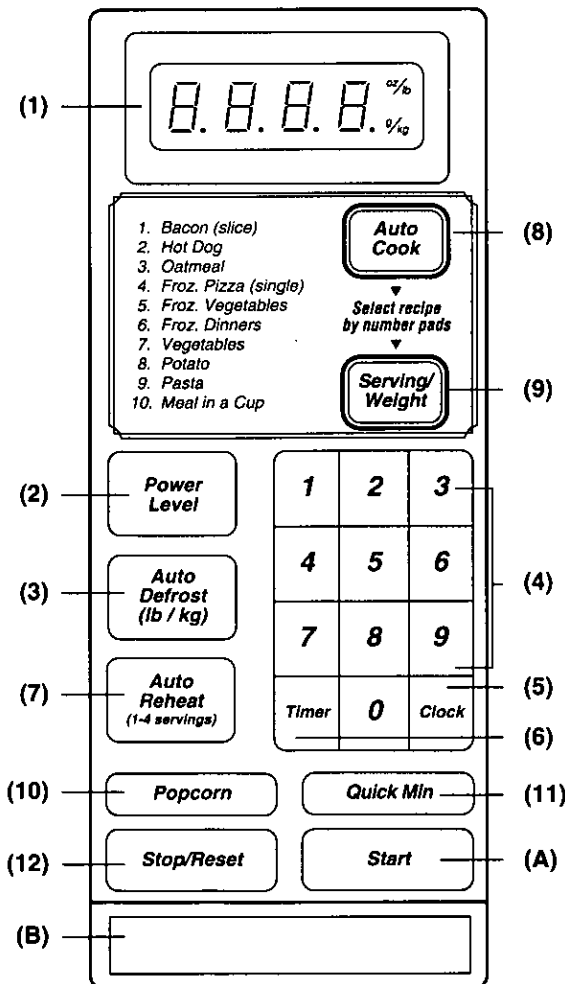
(1)

8.8.8.8. oz/lb g/kg

1. Bacon (slice)
2. Hot Dog
3. Oatmeal
4. Froz. Pizza (single)
5. Froz. Vegetables
6. Froz. Dinners
7. Vegetables
8. Potato
9. Pasta
10. Meal in a Cup

Auto Cook

(8)

Select recipe by number pads

Serving/ Weight

(9)

(2) Power Level

(3) Auto Defrost (lb / kg)

(7) Auto Reheat (1-4 servings)

| 1 | 2 | 3 |
|---|---|---|
| 4 | 5 | 6 |
| 7 | 8 | 9 |
| Timer | 0 | Clock |

(4)

(5)

(6)

(10) Popcorn

Quick Min (11)

(12) Stop/Reset

Start (A)

(B)